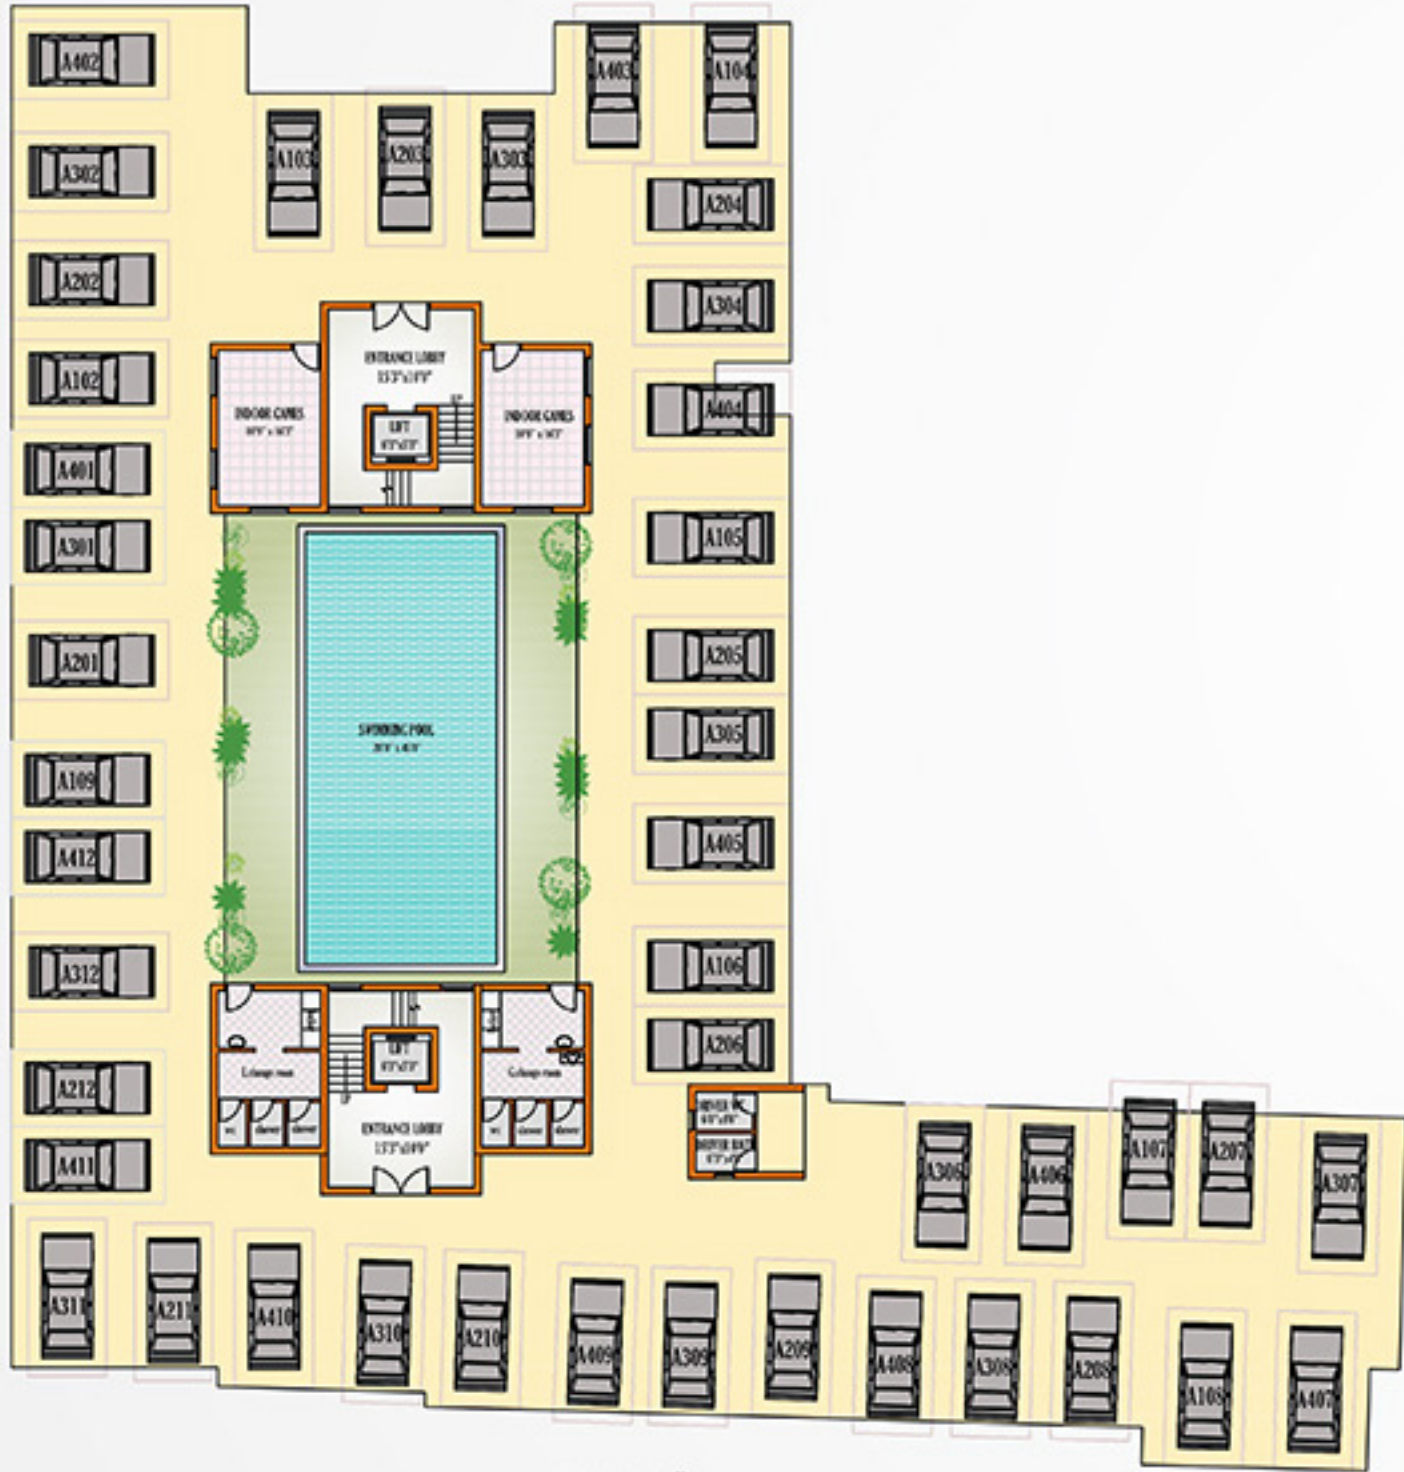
A402
A302
A202
A102
A401
A301
A201
A109
A412
A312
A212
A411
A103
A203
A303
A403
A104
A204
A304
A404
A105
A205
A305
A405
A106
A206
ENTRANCE LOBBY
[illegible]
INDOOR GAMES
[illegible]
LIFT
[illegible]
INDOOR GAMES
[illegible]
SWIMMING POOL
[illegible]
LIFT
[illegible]
Change room
wc
shower
shower
ENTRANCE LOBBY
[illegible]
Change room
wc
shower
shower
DRIVER WC
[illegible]
DRIVER BATH
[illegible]
A306
A406
A107
A207
A307
A311
A211
A410
A310
A210
A409
A309
A209
A408
A308
A208
A108
A407